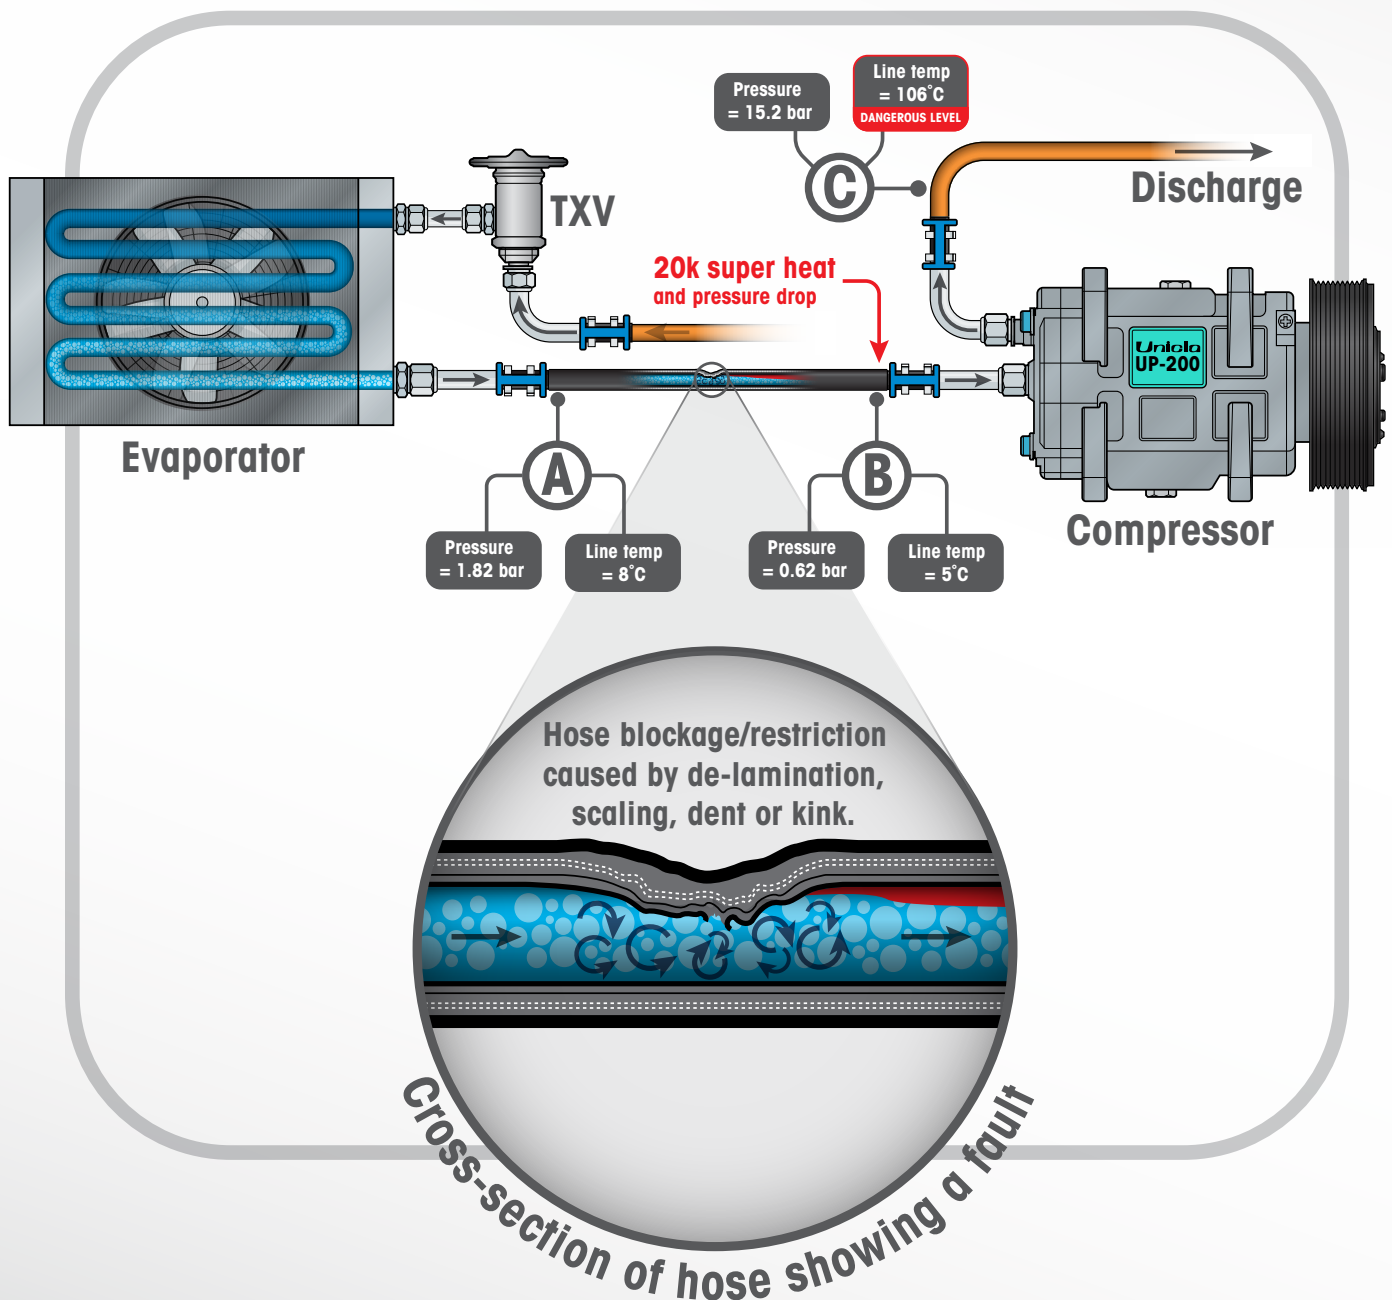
Pressure = 15.2 bar

Line temp = 106˚C
DANGEROUS LEVEL

C

Discharge

TXV

20k super heat
and pressure drop

Uniclo
UP-200

Evaporator

A

B

Compressor

Pressure = 1.82 bar

Line temp = 8˚C

Pressure = 0.62 bar

Line temp = 5˚C

Hose blockage/restriction caused by de-lamination, scaling, dent or kink.

Cross-section of hose showing a fault